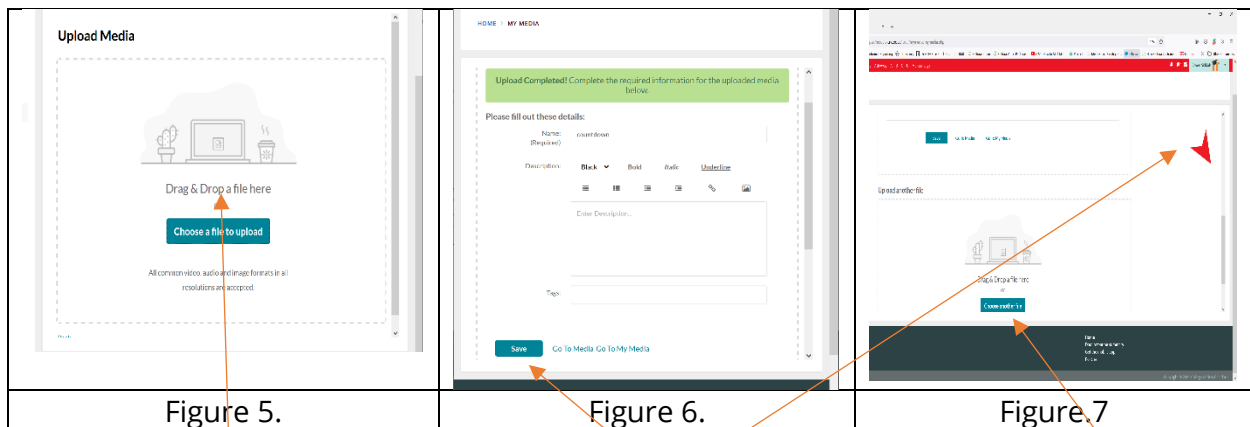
| Upload Media<br><br>Drag & Drop a file here<br><br>Choose a file to upload<br><br>All common video, audio and image formats in all resolutions are accepted. | HOME > MY MEDIA<br><br>Upload Completed! Complete the required information for the uploaded media below.<br><br>Please fill out these details:<br><br>Name: (Required) countdown<br><br>Description: Black Bold Italic Underline<br><br>Enter Description...<br><br>Tags:<br><br>Save Go To Media Go To My Media | Upload another file<br><br>Drag & Drop a file here<br><br>Choose another file |
|---|---|---|
| Figure 5. | Figure 6. | Figure 7 |